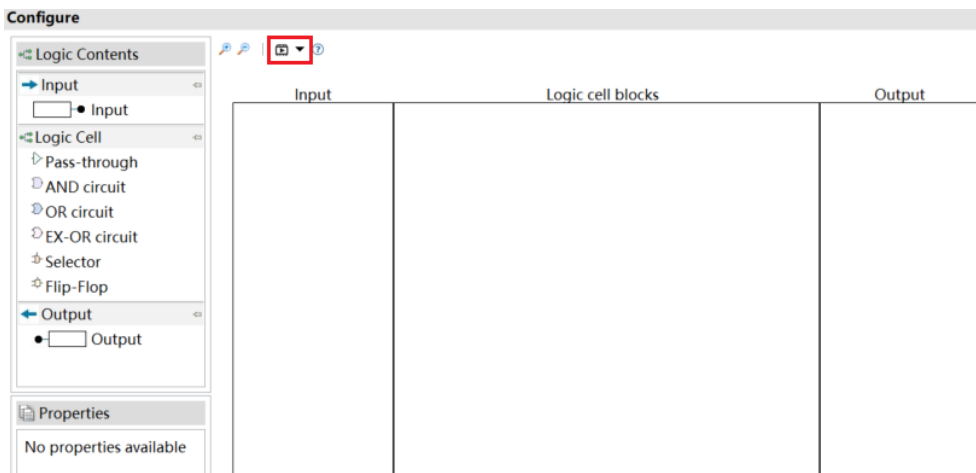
Configure

Logic Contents

Input

Input

Logic Cell

Pass-through

AND circuit

OR circuit

EX-OR circuit

Selector

Flip-Flop

Output

Output

Properties

No properties available

| Input | Logic cell blocks | Output |
|---|---|---|
| | | |